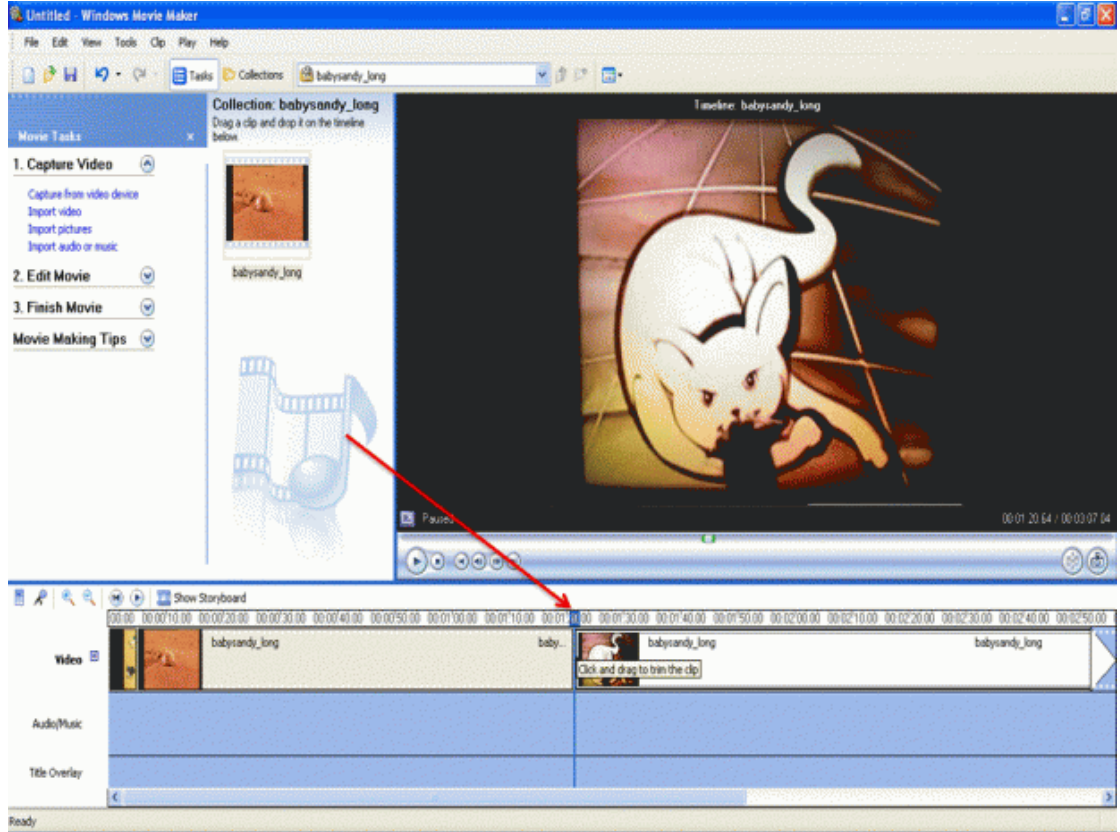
Untitled - Windows Movie Maker

File Edit View Tools Clip Play Help

Tasks Collections babysandy_long

Movie Tasks ×

1. Capture Video

Capture from video device
Import video
Import pictures
Import audio or music

2. Edit Movie

3. Finish Movie

Movie Making Tips

Collection: babysandy_long
Drag a clip and drop it on the timeline below.

babysandy_long

Timeline: babysandy_long

Paused

00:01:20.64 / 00:03:07.04

Show Storyboard

00:00 00:00:10.00 00:00:20.00 00:00:30.00 00:00:40.00 00:00:50.00 00:01:00.00 00:01:10.00 00:01 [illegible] 00 00:01:30.00 00:01:40.00 00:01:50.00 00:02:00.00 00:02:10.00 00:02:20.00 00:02:30.00 00:02:40.00 00:02:50.00

Video

babysandy_long baby... babysandy_long babysandy_long

Click and drag to trim the clip

Audio/Music

Title Overlay

Ready